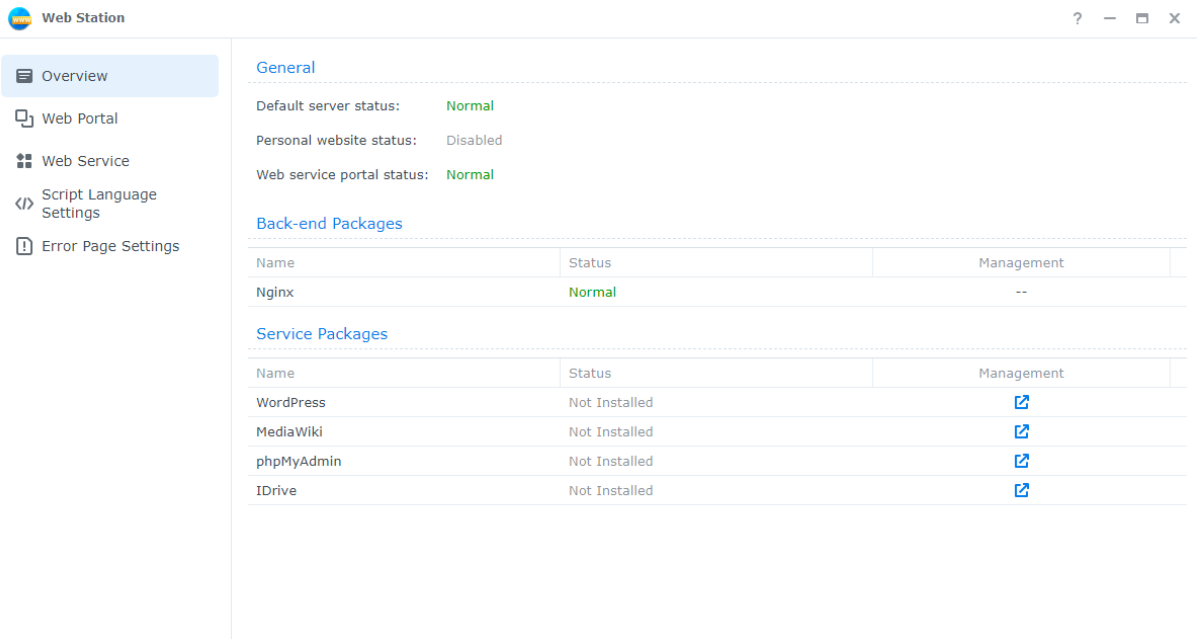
Web Station

? — □ ✕

Overview
Web Portal
Web Service
Script Language Settings
Error Page Settings

General

Default server status: Normal
Personal website status: Disabled
Web service portal status: Normal

Back-end Packages

| Name | Status | Management |
|---|---|---|
| Nginx | Normal | -- |

Service Packages

| Name | Status | Management |
|---|---|---|
| WordPress | Not Installed | |
| MediaWiki | Not Installed | |
| phpMyAdmin | Not Installed | |
| IDrive | Not Installed | |